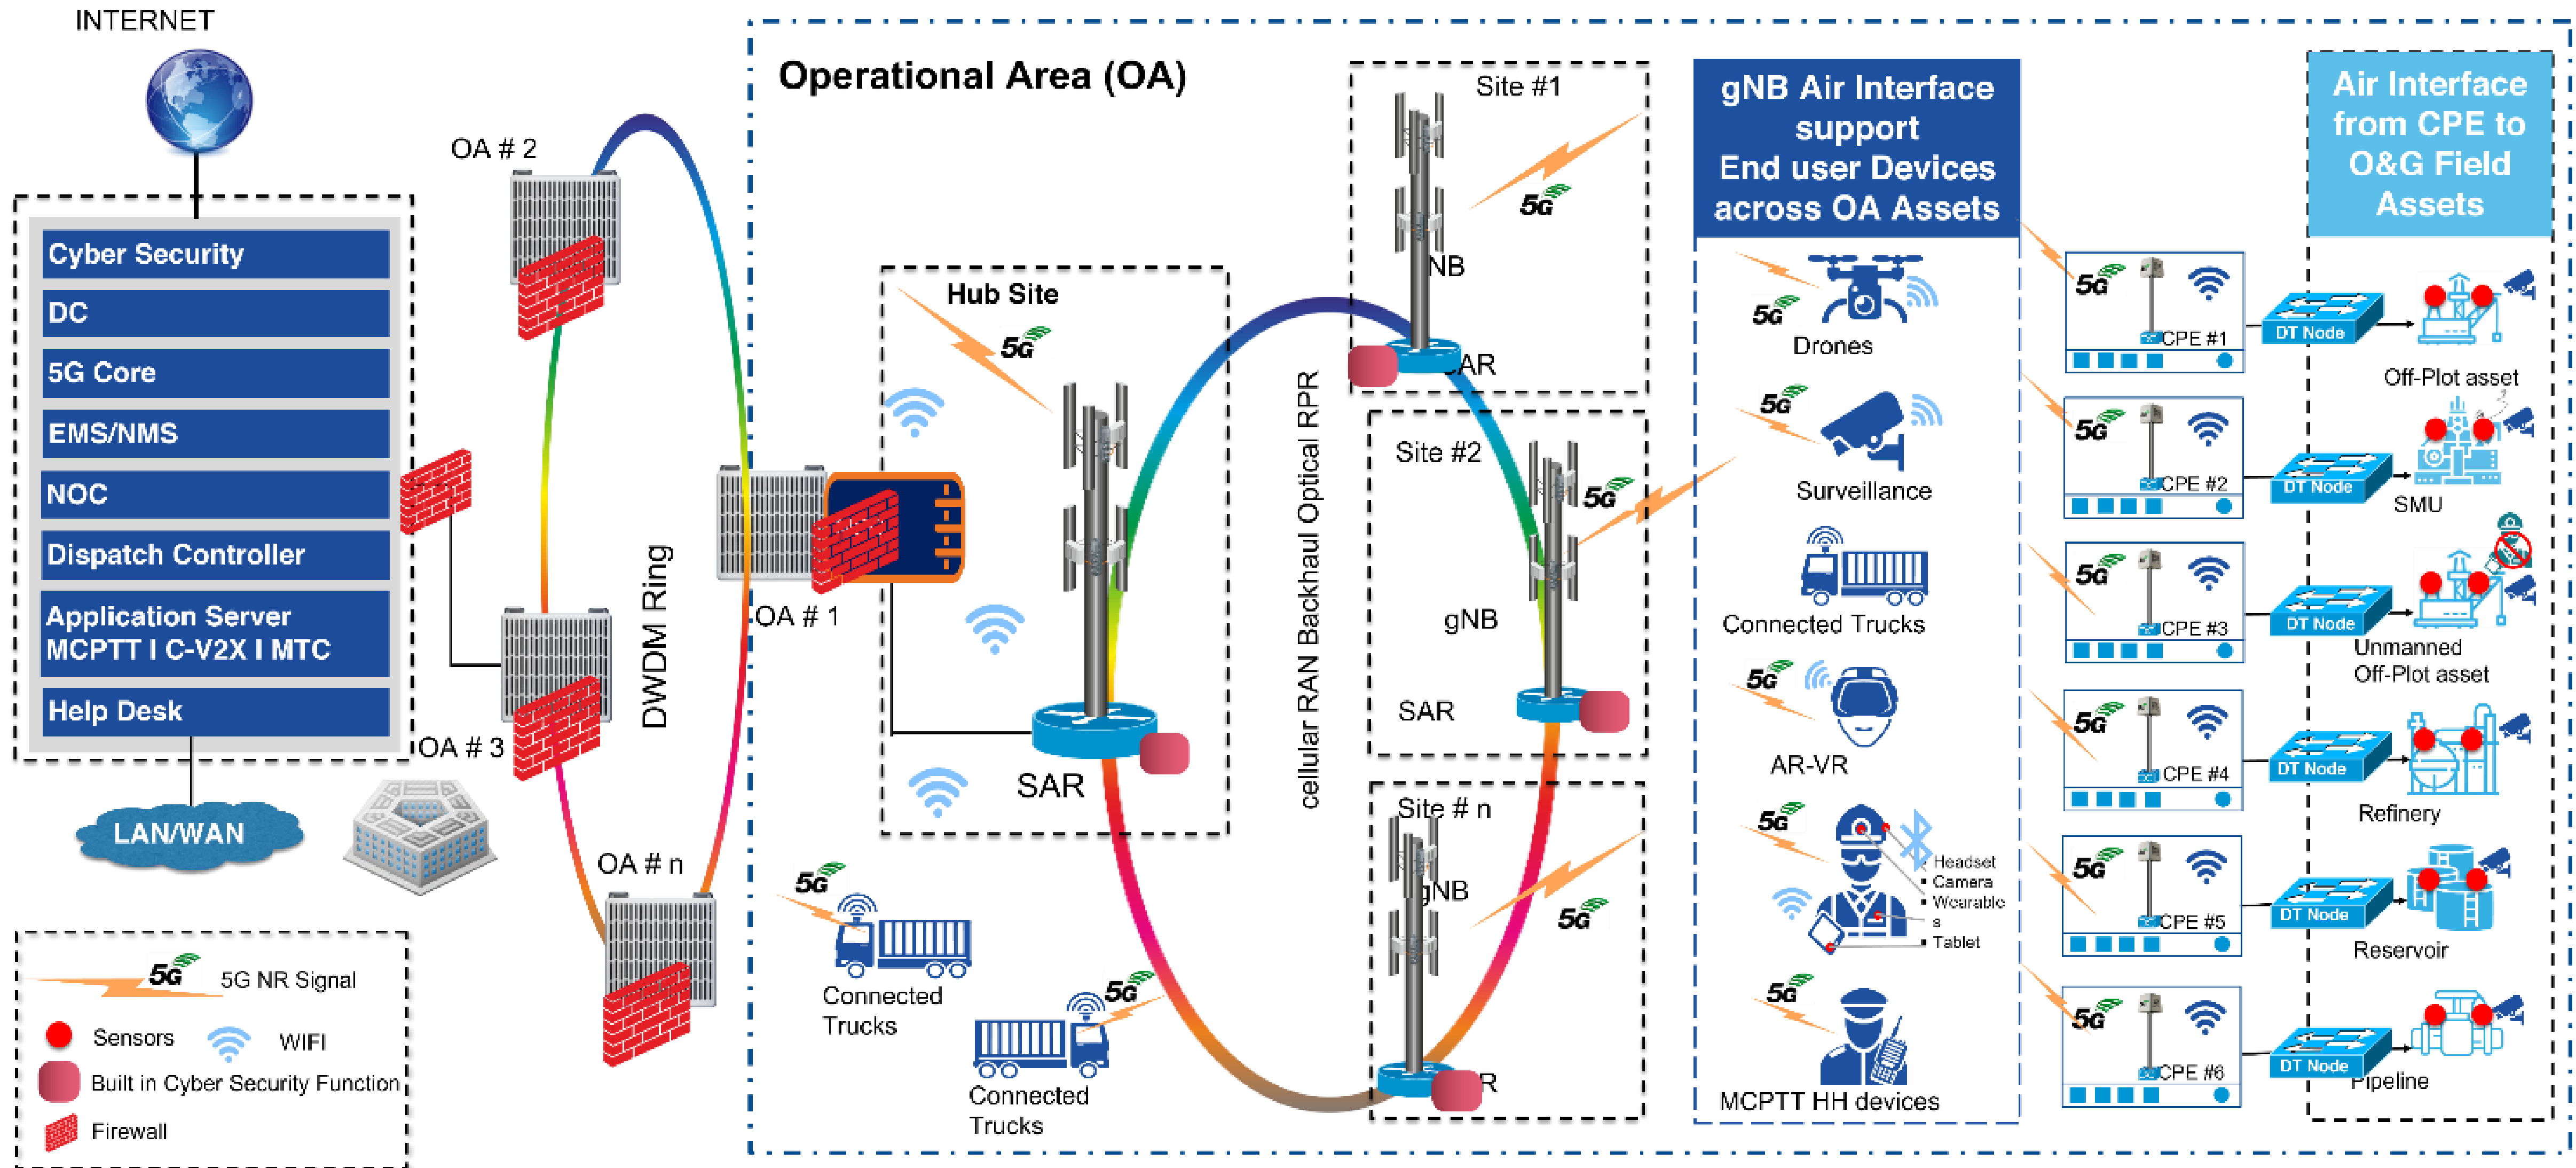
INTERNET

Cyber Security
DC
5G Core
EMS/NMS
NOC
Dispatch Controller
Application Server MCPTT I C-V2X I MTC
Help Desk

LAN/WAN

OA # 2
OA # 3
OA # n
OA # 1
DWDM Ring

Operational Area (OA)

Hub Site
5G
SAR

5G
Connected Trucks
5G
Connected Trucks

cellular RAN Backhaul Optical RPR

Site #1
5G
NB
AR

Site #2
5G
gNB
SAR

Site # n
gNB
5G
R

gNB Air Interface support End user Devices across OA Assets

5G
Drones
5G
Surveillance
Connected Trucks
5G
AR-VR
5G
Headset
Camera
Wearables
Tablet
5G
MCPTT HH devices

Air Interface from CPE to O&G Field Assets

5G
CPE #1
DT Node
Off-Plot asset
5G
CPE #2
DT Node
SMU
5G
CPE #3
DT Node
Unmanned Off-Plot asset
5G
CPE #4
DT Node
Refinery
5G
CPE #5
DT Node
Reservoir
5G
CPE #6
DT Node
Pipeline

5G
5G NR Signal
Sensors
WIFI
Built in Cyber Security Function
Firewall